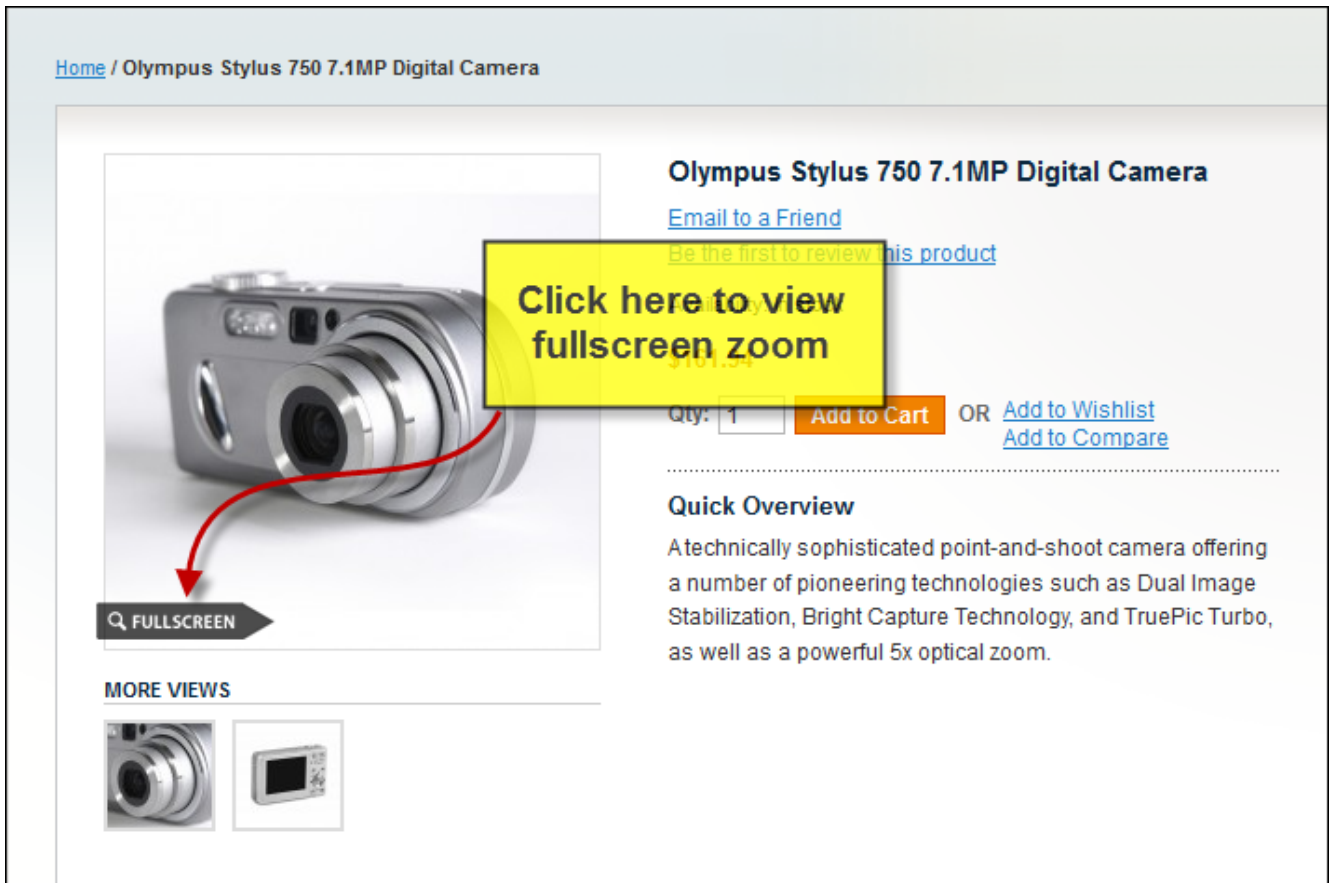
Home / Olympus Stylus 750 7.1MP Digital Camera

Olympus Stylus 750 7.1MP Digital Camera

Email to a Friend

Be the first to review this product

Click here to view fullscreen zoom

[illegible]

$161.94

Qty: 1 Add to Cart OR Add to Wishlist
Add to Compare

Quick Overview

A technically sophisticated point-and-shoot camera offering a number of pioneering technologies such as Dual Image Stabilization, Bright Capture Technology, and TruePic Turbo, as well as a powerful 5x optical zoom.

FULLSCREEN

MORE VIEWS